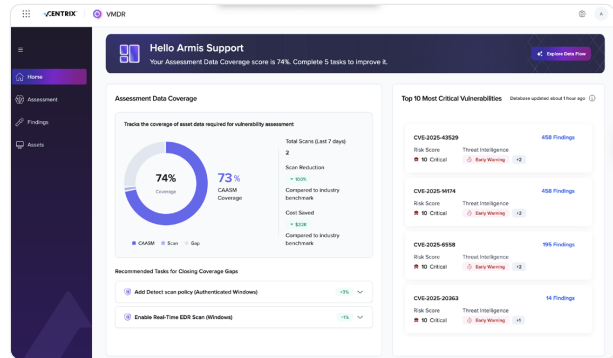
VENTRIX VMDR

A

Home
Assessment
Findings
Assets

Hello Armis Support
Your Assessment Data Coverage score is 74%. Complete 5 tasks to improve it.

Explore Data Flow

Assessment Data Coverage

Tracks the coverage of asset data required for vulnerability assessment

74%
Coverage

73%
CAASM Coverage

Total Scans (Last 7 days)
2

Scan Reduction
+ 100%
Compared to industry benchmark

Cost Saved
+ $32K
Compared to industry benchmark

CAASM Scan Gap

Recommended Tasks for Closing Coverage Gaps

Add Detect scan policy (Authenticated Windows) +3%

Enable Real-Time EDR Scan (Windows) +1%

Top 10 Most Critical Vulnerabilities Database updated about 1 hour ago

CVE-2025-43529 458 Findings
Risk Score 10 Critical
Threat Intelligence Early Warning +2

CVE-2025-14174 458 Findings
Risk Score 10 Critical
Threat Intelligence Early Warning +2

CVE-2025-6558 195 Findings
Risk Score 10 Critical
Threat Intelligence Early Warning +2

CVE-2025-20363 14 Findings
Risk Score 10 Critical
Threat Intelligence Early Warning +1